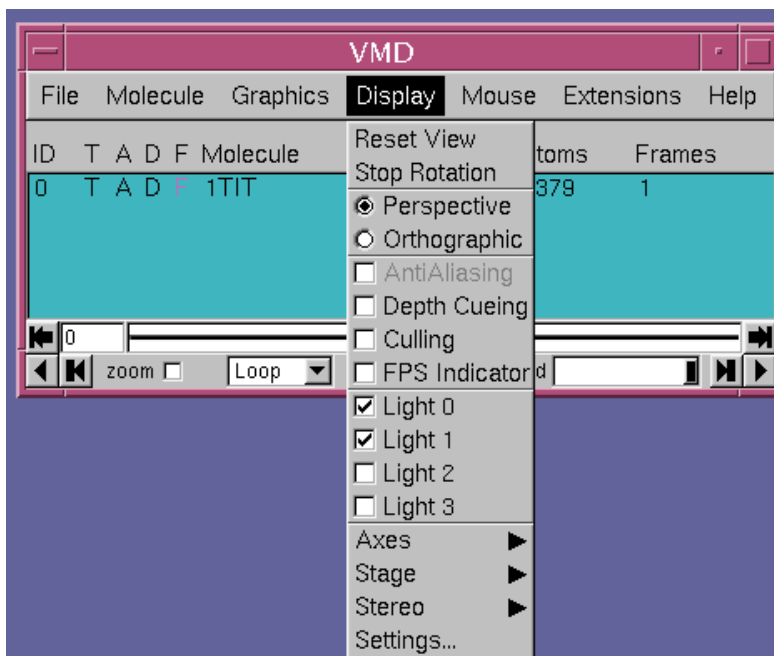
VMD

File Molecule Graphics Display Mouse Extensions Help

ID T A D F Molecule

0 T A D F 1TIT

toms Frames

379 1

0

zoom

Loop

d

Reset View
Stop Rotation
Perspective
Orthographic
AntiAliasing
Depth Cueing
Culling
FPS Indicator
Light 0
Light 1
Light 2
Light 3
Axes
Stage
Stereo
Settings...